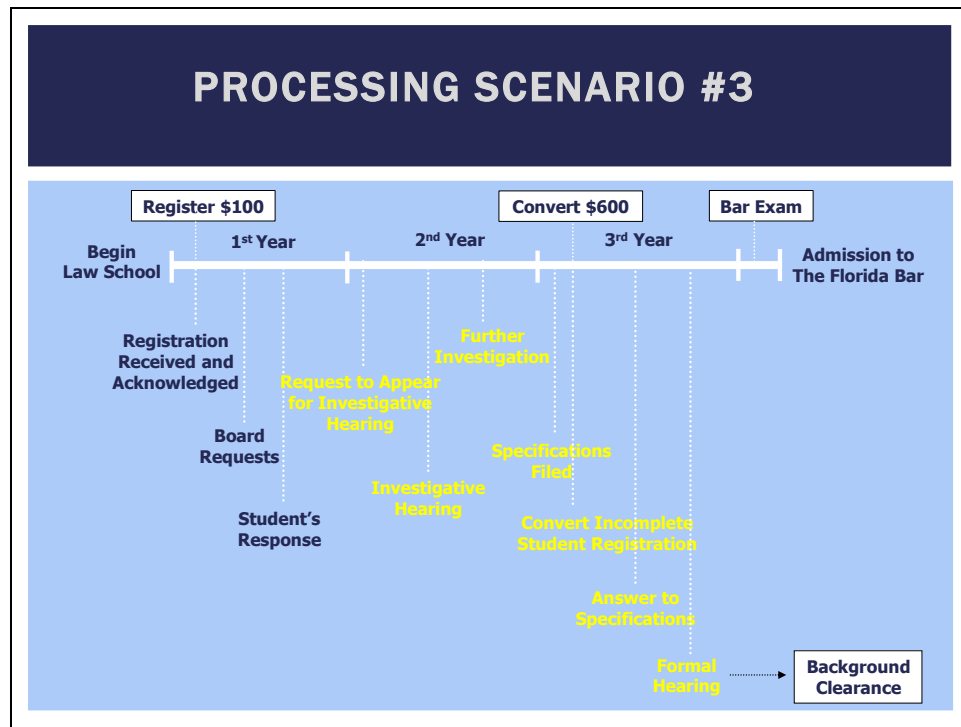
PROCESSING SCENARIO #3

Register $100

Convert $600

Bar Exam

Begin Law School

1st Year

2nd Year

3rd Year

Admission to The Florida Bar

Registration Received and Acknowledged

Board Requests

Student's Response

Request to Appear for Investigative Hearing

Investigative Hearing

Further Investigation

Specifications Filed

Convert Incomplete Student Registration

Answer to Specifications

Formal Hearing

Background Clearance